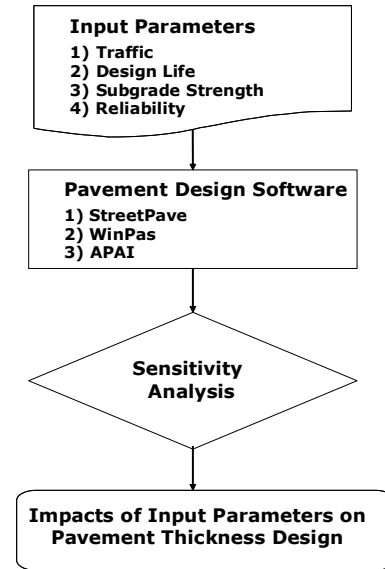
Input Parameters
1) Traffic
2) Design Life
3) Subgrade Strength
4) Reliability

Pavement Design Software
1) StreetPave
2) WinPas
3) APAI

Sensitivity Analysis

Impacts of Input Parameters on Pavement Thickness Design